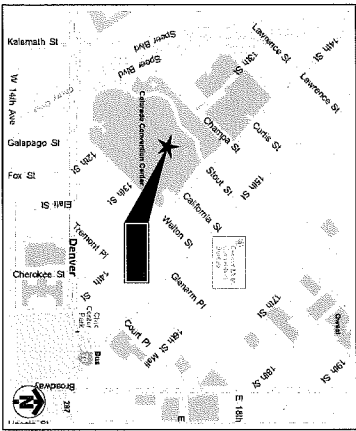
Kalamath St
Speer Blvd
Speer Blvd
Lawrence St
13th
14th St
Lawrence St
W 14th Ave
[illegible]
Colorado Convention Center
Champa St
Curtis St
Galapago St
12th St
14th
Stout St
15th
Fox St
St
California St
Elati St
13th
Welton St
Tremont Pl
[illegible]
Denver
Glenarm Pl
Cherokee St
St
Civic Center Park
Court Pl
16th St Mall
17th St
Bus
18th St
Broadway
E 18th
19th St
E
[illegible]